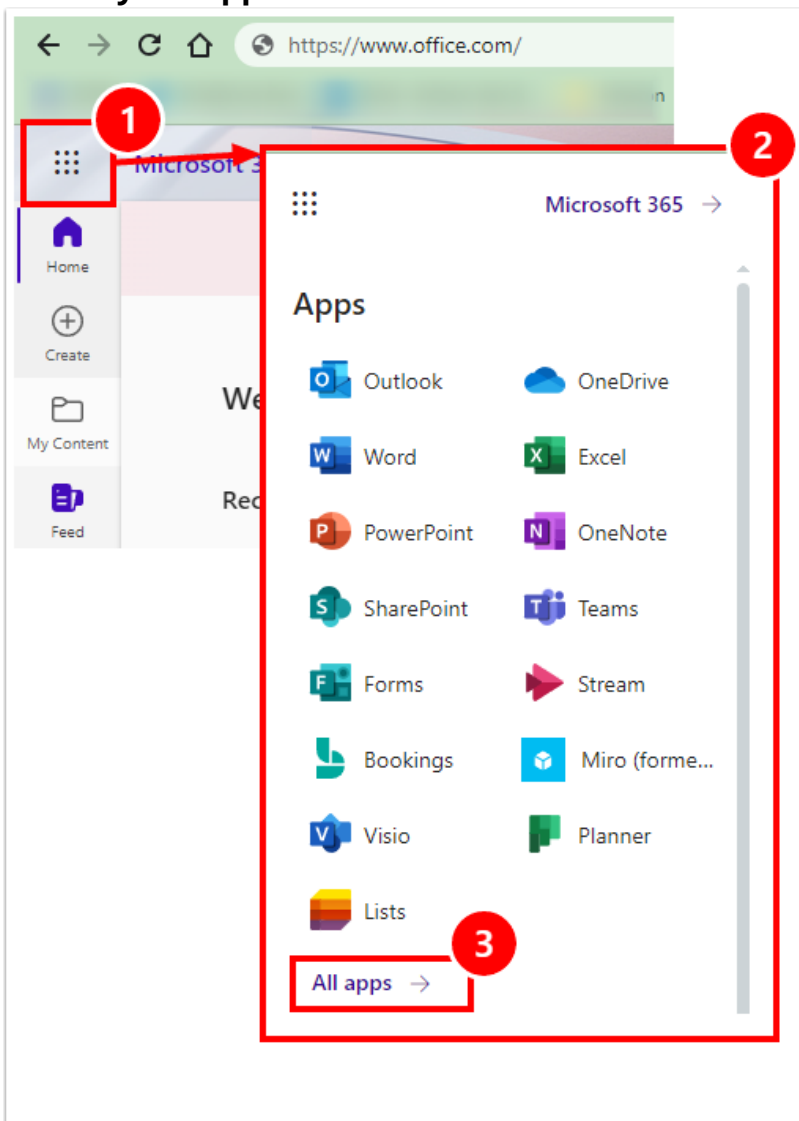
https://www.office.com/

1

Microsoft 3

Home

Create

My Content

Feed

We

Rec

2

Microsoft 365 →

Apps

Outlook

OneDrive

Word

Excel

PowerPoint

OneNote

SharePoint

Teams

Forms

Stream

Bookings

Miro (forme...

Visio

Planner

Lists

3

All apps →